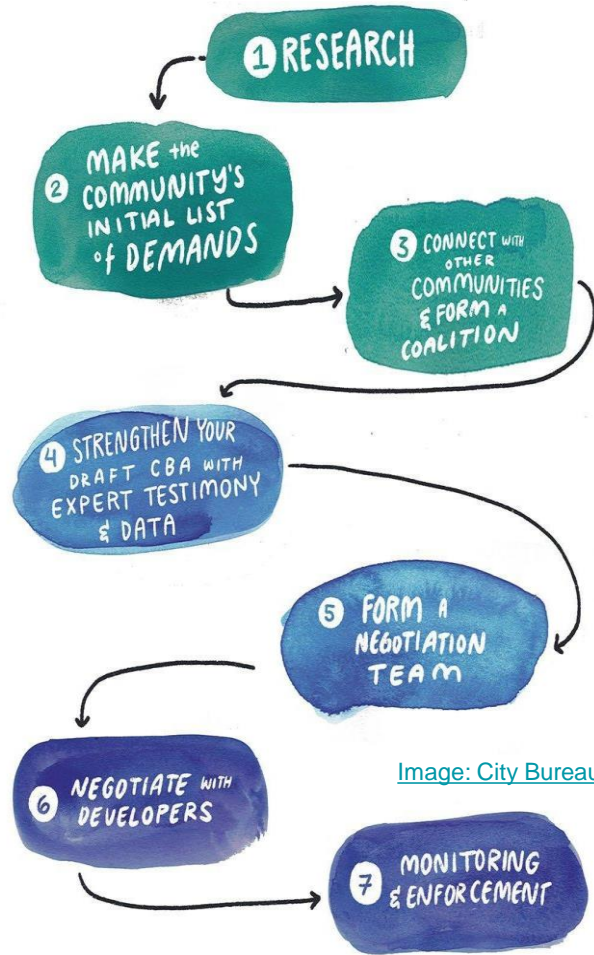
1 RESEARCH

2 MAKE the COMMUNITY'S INITIAL LIST of DEMANDS

3 CONNECT WITH OTHER COMMUNITIES & FORM A COALITION

4 STRENGTHEN YOUR DRAFT CBA WITH EXPERT TESTIMONY & DATA

5 FORM A NEGOTIATION TEAM

6 NEGOTIATE WITH DEVELOPERS

Image: City Bureau

7 MONITORING & ENFORCEMENT